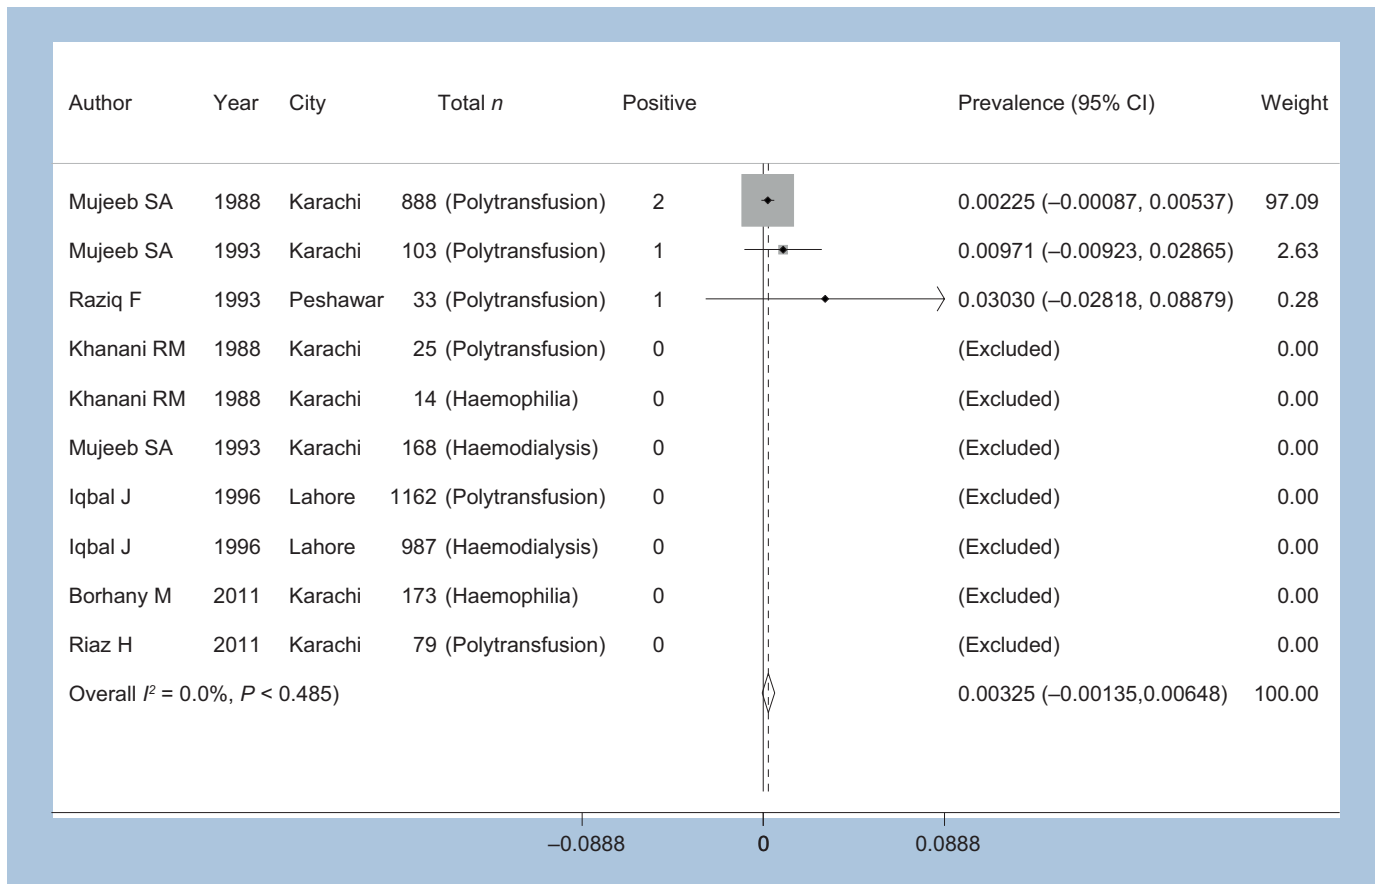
| Author | Year | City | Total $n$ | Positive | Prevalence (95% CI) | Weight |
|---|---|---|---|---|---|---|
| Mujeeb SA | 1988 | Karachi | 888 (Polytransfusion) | 2 | 0.00225 (–0.00087, 0.00537) | 97.09 |
| Mujeeb SA | 1993 | Karachi | 103 (Polytransfusion) | 1 | 0.00971 (–0.00923, 0.02865) | 2.63 |
| Raziq F | 1993 | Peshawar | 33 (Polytransfusion) | 1 | 0.03030 (–0.02818, 0.08879) | 0.28 |
| Khanani RM | 1988 | Karachi | 25 (Polytransfusion) | 0 | (Excluded) | 0.00 |
| Khanani RM | 1988 | Karachi | 14 (Haemophilia) | 0 | (Excluded) | 0.00 |
| Mujeeb SA | 1993 | Karachi | 168 (Haemodialysis) | 0 | (Excluded) | 0.00 |
| Iqbal J | 1996 | Lahore | 1162 (Polytransfusion) | 0 | (Excluded) | 0.00 |
| Iqbal J | 1996 | Lahore | 987 (Haemodialysis) | 0 | (Excluded) | 0.00 |
| Borhany M | 2011 | Karachi | 173 (Haemophilia) | 0 | (Excluded) | 0.00 |
| Riaz H | 2011 | Karachi | 79 (Polytransfusion) | 0 | (Excluded) | 0.00 |
| Overall $I^2$ = 0.0%, $P$ < 0.485) | | | | | 0.00325 (–0.00135,0.00648) | 100.00 |

–0.0888 0 0.0888